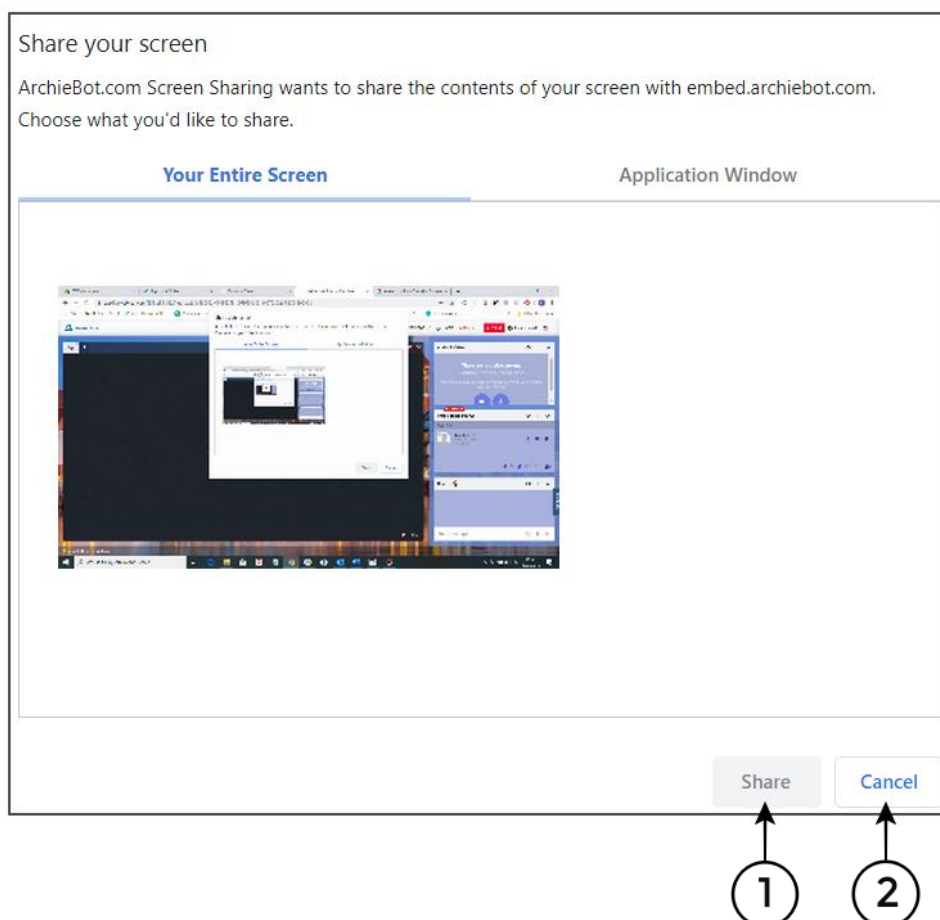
Share your screen

ArchieBot.com Screen Sharing wants to share the contents of your screen with embed.archiebot.com. Choose what you'd like to share.

Your Entire Screen

Application Window

Share

Cancel

1

2